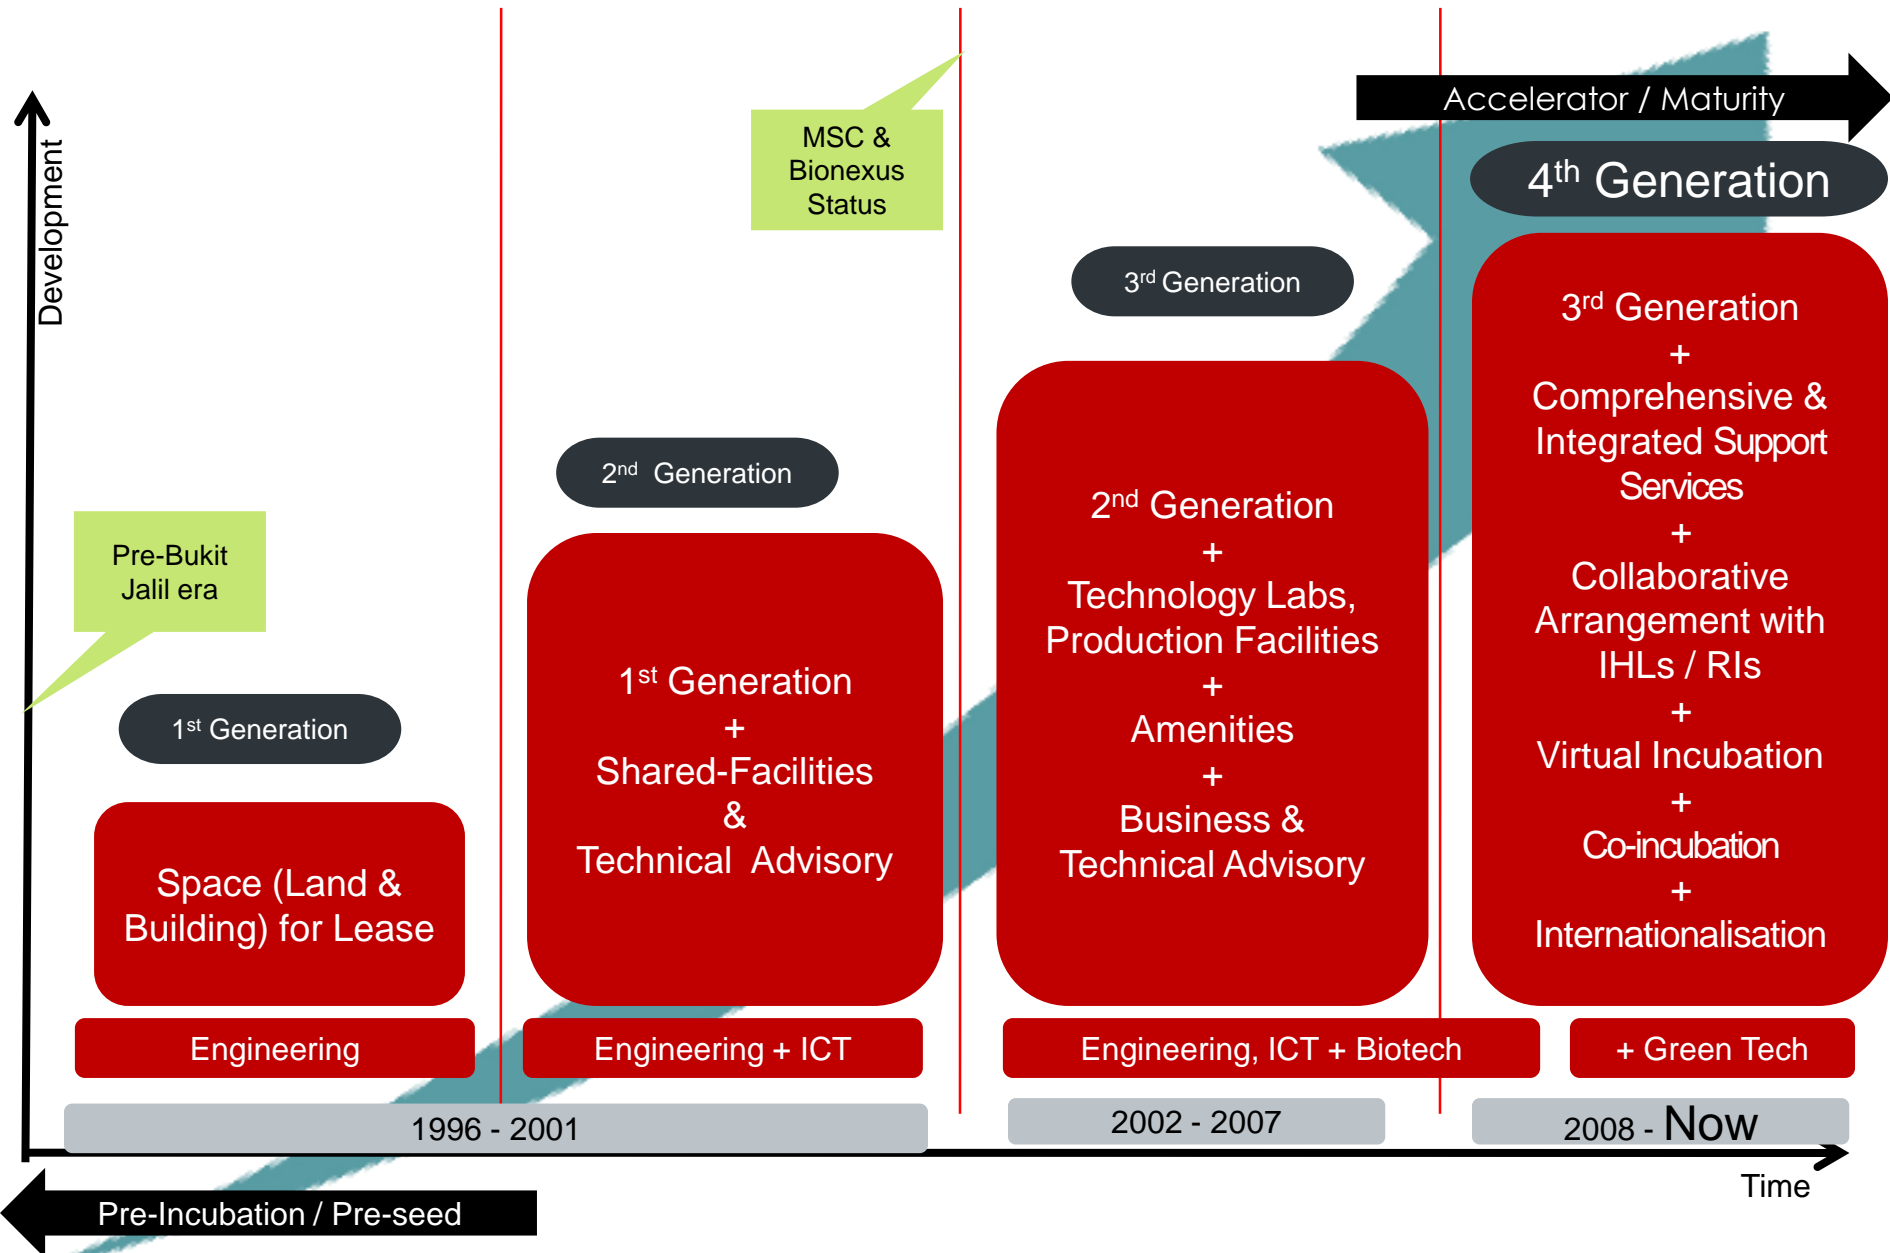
Development

MSC & Bionexus Status

Accelerator / Maturity

$4^{th}$ Generation

$3^{rd}$ Generation

$3^{rd}$ Generation
+
Comprehensive & Integrated Support Services
+
Collaborative Arrangement with IHLs / RIs
+
Virtual Incubation
+
Co-incubation
+
Internationalisation

$2^{nd}$ Generation

$2^{nd}$ Generation
+
Technology Labs, Production Facilities
+
Amenities
+
Business & Technical Advisory

Pre-Bukit Jalil era

$1^{st}$ Generation

$1^{st}$ Generation
+
Shared-Facilities
&
Technical Advisory

Space (Land & Building) for Lease

Engineering

Engineering + ICT

Engineering, ICT + Biotech

+ Green Tech

1996 - 2001

2002 - 2007

2008 - Now

Time

Pre-Incubation / Pre-seed